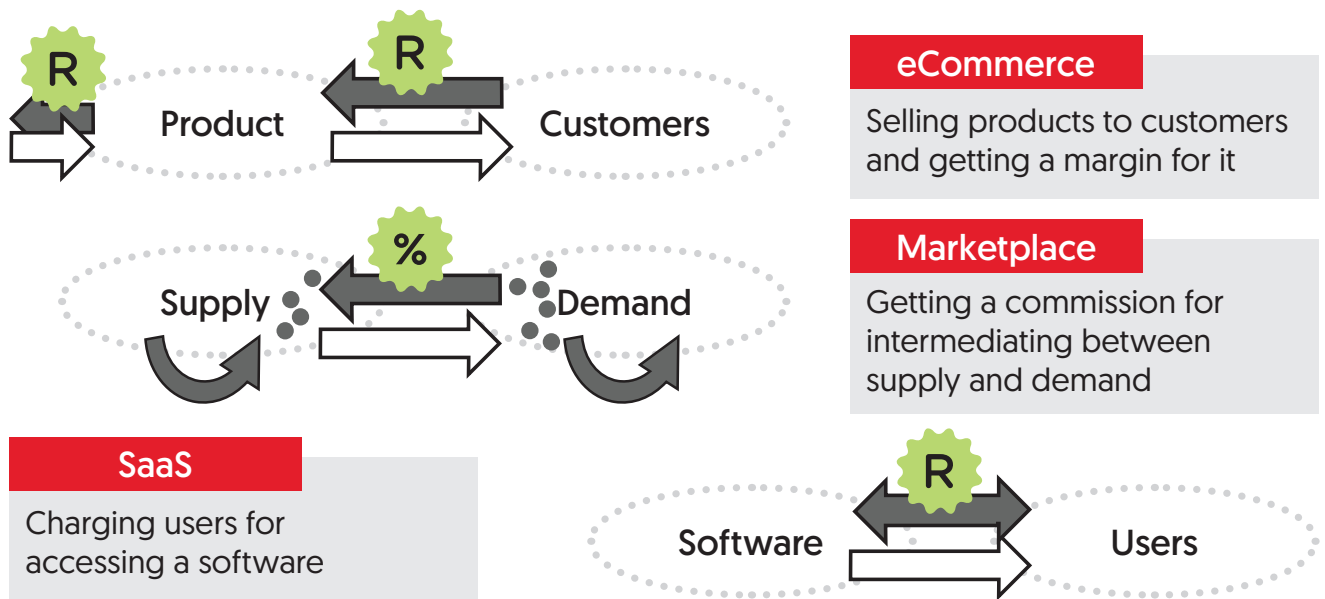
R

R

Product

Customers

eCommerce

Selling products to customers and getting a margin for it

%

Supply

Demand

Marketplace

Getting a commission for intermediating between supply and demand

SaaS

Charging users for accessing a software

R

Software

Users